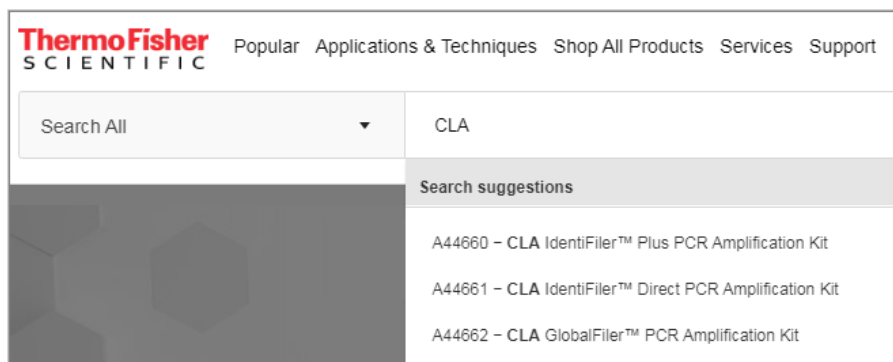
ThermoFisher
SCIENTIFIC

Popular Applications & Techniques Shop All Products Services Support

Search All

CLA

Search suggestions

A44660 – CLA IdentiFiler™ Plus PCR Amplification Kit

A44661 – CLA IdentiFiler™ Direct PCR Amplification Kit

A44662 – CLA GlobalFiler™ PCR Amplification Kit